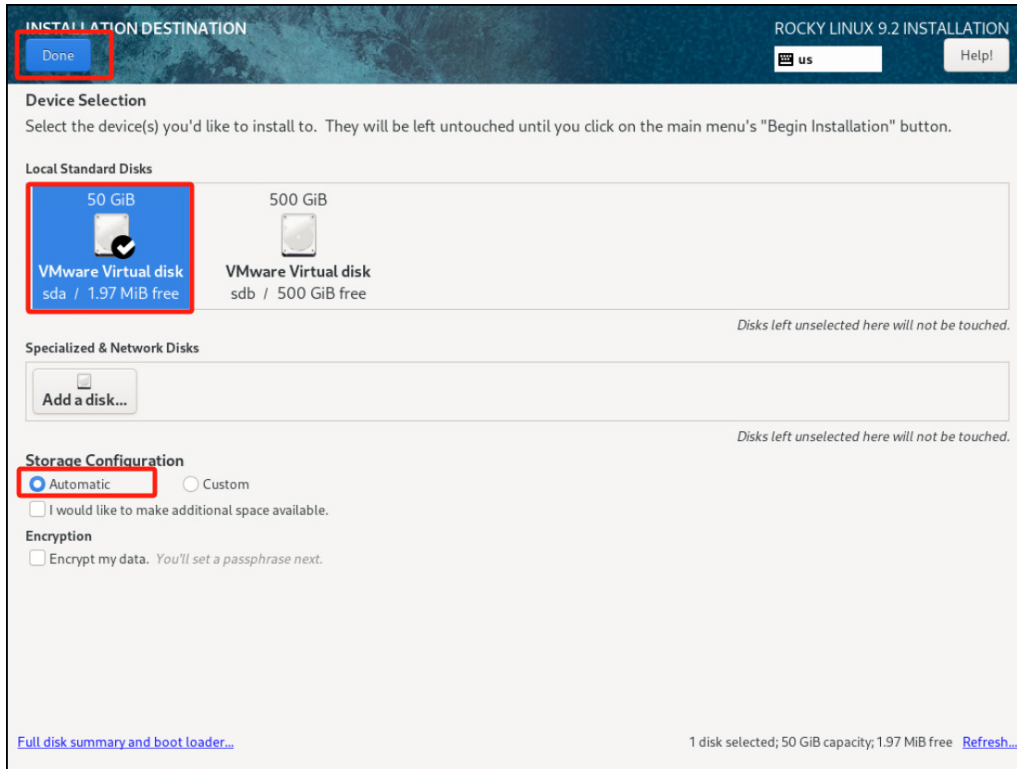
INSTALLATION DESTINATION

Done

ROCKY LINUX 9.2 INSTALLATION

us

Help!

Device Selection

Select the device(s) you'd like to install to. They will be left untouched until you click on the main menu's "Begin Installation" button.

Local Standard Disks

50 GiB

VMware Virtual disk

sda / 1.97 MiB free

500 GiB

VMware Virtual disk

sdb / 500 GiB free

Disks left unselected here will not be touched.

Specialized & Network Disks

Add a disk...

Disks left unselected here will not be touched.

Storage Configuration

Automatic

Custom

I would like to make additional space available.

Encryption

Encrypt my data. You'll set a passphrase next.

Full disk summary and boot loader...

1 disk selected; 50 GiB capacity; 1.97 MiB free Refresh...